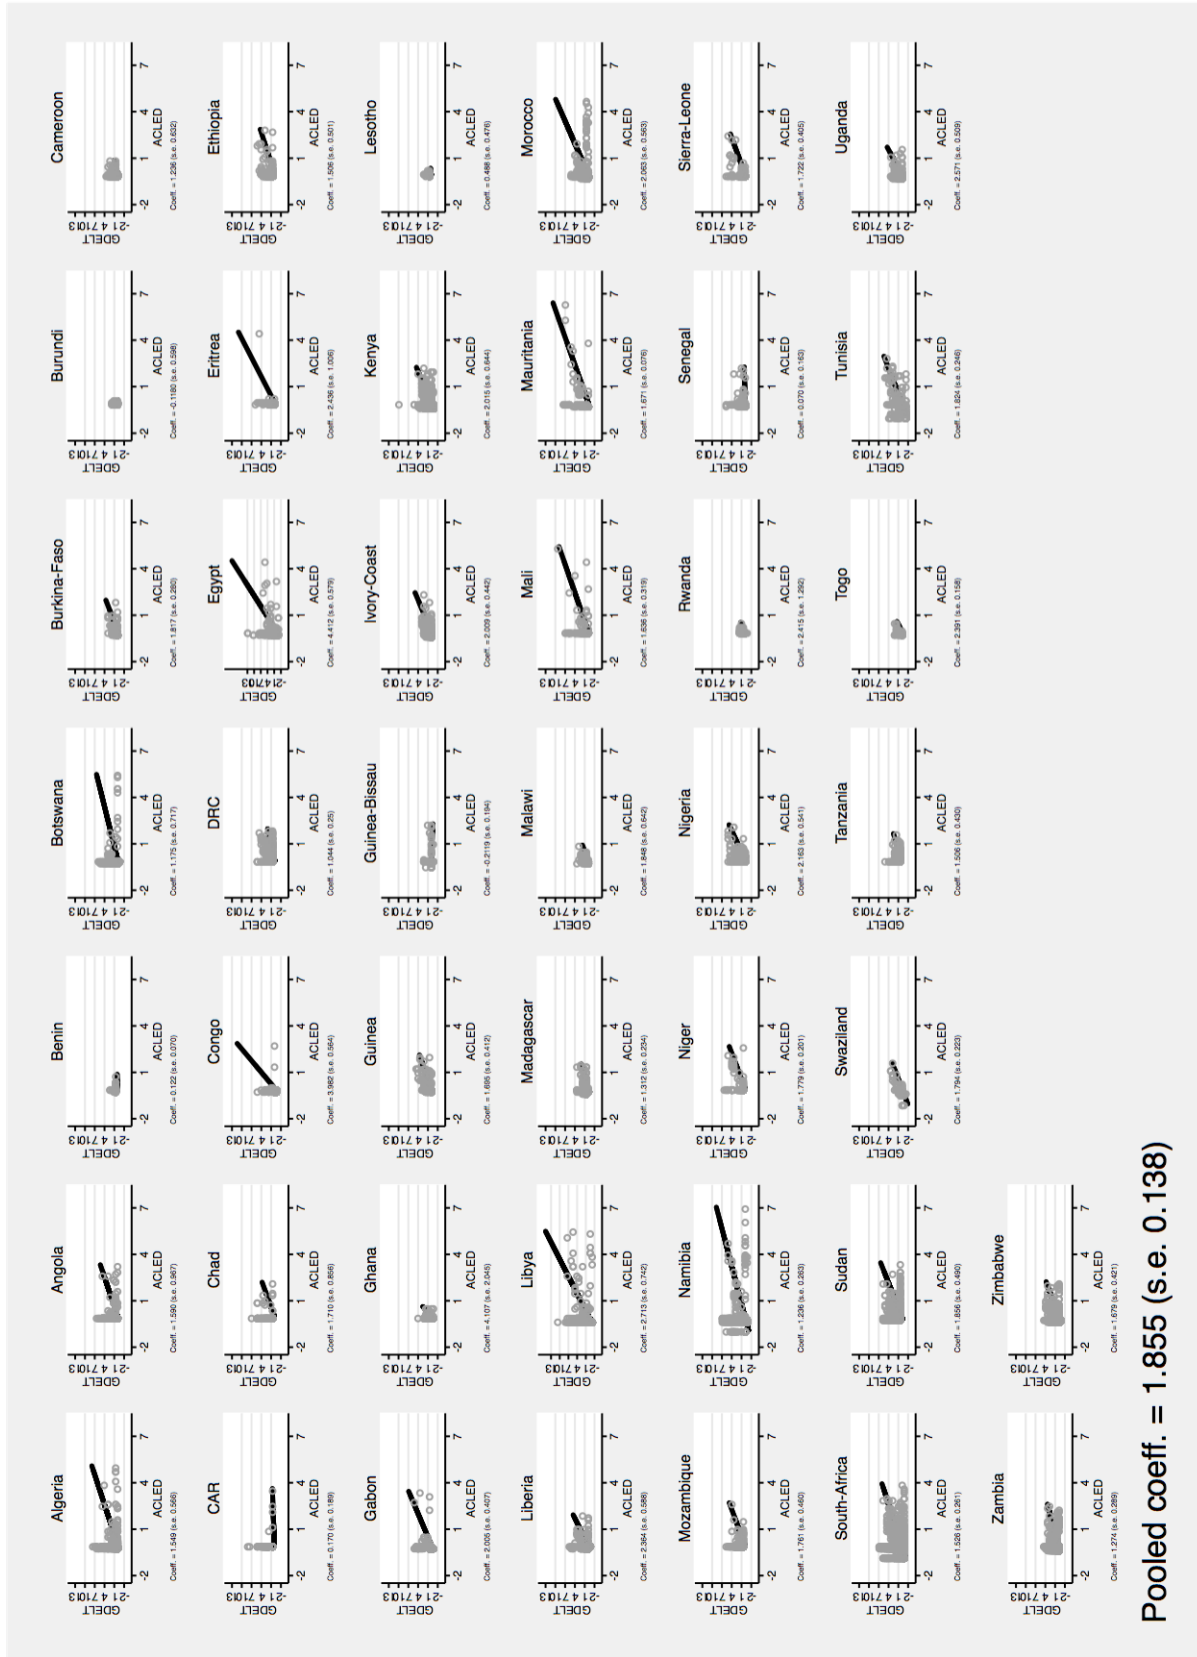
Algeria
GDELT -2 1 4 7 10 13
-2 1 4 7
ACLED
Coeff. = 1.549 (s.e. 0.568)

Angola
GDELT -2 1 4 7 10 13
-2 1 4 7
ACLED
Coeff. = 1.590 (s.e. 0.967)

Benin
GDELT -2 1 4 7 10 13
-2 1 4 7
ACLED
Coeff. = 0.122 (s.e. 0.070)

Botswana
GDELT -2 1 4 7 10 13
-2 1 4 7
ACLED
Coeff. = 1.175 (s.e. 0.717)

Burkina-Faso
GDELT -2 1 4 7 10 13
-2 1 4 7
ACLED
Coeff. = 1.817 (s.e. 0.280)

Burundi
GDELT -2 1 4 7 10 13
-2 1 4 7
ACLED
Coeff. = -0.1180 (s.e. 0.598)

Cameroon
GDELT -2 1 4 7 10 13
-2 1 4 7
ACLED
Coeff. = 1.236 (s.e. 0.632)

CAR
GDELT -2 1 4 7 10 13
-2 1 4 7
ACLED
Coeff. = 0.170 (s.e. 0.189)

Chad
GDELT -2 1 4 7 10 13
-2 1 4 7
ACLED
Coeff. = 1.710 (s.e. 0.856)

Congo
GDELT -2 1 4 7 10 13
-2 1 4 7
ACLED
Coeff. = 3.982 (s.e. 0.564)

DRC
GDELT -2 1 4 7 10 13
-2 1 4 7
ACLED
Coeff. = 1.044 (s.e. 0.25)

Egypt
GDELT -2 1 4 7 10 13
-2 1 4 7
ACLED
Coeff. = 4.412 (s.e. 0.579)

Eritrea
GDELT -2 1 4 7 10 13
-2 1 4 7
ACLED
Coeff. = 2.436 (s.e. 1.006)

Ethiopia
GDELT -2 1 4 7 10 13
-2 1 4 7
ACLED
Coeff. = 1.506 (s.e. 0.501)

Gabon
GDELT -2 1 4 7 10 13
-2 1 4 7
ACLED
Coeff. = 2.005 (s.e. 0.407)

Ghana
GDELT -2 1 4 7 10 13
-2 1 4 7
ACLED
Coeff. = 4.107 (s.e. 2.045)

Guinea
GDELT -2 1 4 7 10 13
-2 1 4 7
ACLED
Coeff. = 1.695 (s.e. 0.412)

Guinea-Bissau
GDELT -2 1 4 7 10 13
-2 1 4 7
ACLED
Coeff. = -0.219 (s.e. 0.194)

Ivory-Coast
GDELT -2 1 4 7 10 13
-2 1 4 7
ACLED
Coeff. = 2.009 (s.e. 0.442)

Kenya
GDELT -2 1 4 7 10 13
-2 1 4 7
ACLED
Coeff. = 2.015 (s.e. 0.644)

Lesotho
GDELT -2 1 4 7 10 13
-2 1 4 7
ACLED
Coeff. = 0.488 (s.e. 0.476)

Liberia
GDELT -2 1 4 7 10 13
-2 1 4 7
ACLED
Coeff. = 2.364 (s.e. 0.588)

Libya
GDELT -2 1 4 7 10 13
-2 1 4 7
ACLED
Coeff. = 2.713 (s.e. 0.742)

Madagascar
GDELT -2 1 4 7 10 13
-2 1 4 7
ACLED
Coeff. = 1.312 (s.e. 0.234)

Malawi
GDELT -2 1 4 7 10 13
-2 1 4 7
ACLED
Coeff. = 1.848 (s.e. 0.642)

Mali
GDELT -2 1 4 7 10 13
-2 1 4 7
ACLED
Coeff. = 1.536 (s.e. 0.319)

Mauritania
GDELT -2 1 4 7 10 13
-2 1 4 7
ACLED
Coeff. = 1.671 (s.e. 0.076)

Morocco
GDELT -2 1 4 7 10 13
-2 1 4 7
ACLED
Coeff. = 2.063 (s.e. 0.563)

Mozambique
GDELT -2 1 4 7 10 13
-2 1 4 7
ACLED
Coeff. = 1.761 (s.e. 0.460)

Namibia
GDELT -2 1 4 7 10 13
-2 1 4 7
ACLED
Coeff. = 1.236 (s.e. 0.263)

Niger
GDELT -2 1 4 7 10 13
-2 1 4 7
ACLED
Coeff. = 1.779 (s.e. 0.201)

Nigeria
GDELT -2 1 4 7 10 13
-2 1 4 7
ACLED
Coeff. = 2.163 (s.e. 0.541)

Rwanda
GDELT -2 1 4 7 10 13
-2 1 4 7
ACLED
Coeff. = 2.415 (s.e. 1.292)

Senegal
GDELT -2 1 4 7 10 13
-2 1 4 7
ACLED
Coeff. = 0.070 (s.e. 0.163)

Sierra-Leone
GDELT -2 1 4 7 10 13
-2 1 4 7
ACLED
Coeff. = 1.722 (s.e. 0.405)

South-Africa
GDELT -2 1 4 7 10 13
-2 1 4 7
ACLED
Coeff. = 1.526 (s.e. 0.261)

Sudan
GDELT -2 1 4 7 10 13
-2 1 4 7
ACLED
Coeff. = 1.856 (s.e. 0.490)

Swaziland
GDELT -2 1 4 7 10 13
-2 1 4 7
ACLED
Coeff. = 1.794 (s.e. 0.223)

Tanzania
GDELT -2 1 4 7 10 13
-2 1 4 7
ACLED
Coeff. = 1.506 (s.e. 0.430)

Togo
GDELT -2 1 4 7 10 13
-2 1 4 7
ACLED
Coeff. = 2.391 (s.e. 0.158)

Tunisia
GDELT -2 1 4 7 10 13
-2 1 4 7
ACLED
Coeff. = 1.824 (s.e. 0.246)

Uganda
GDELT -2 1 4 7 10 13
-2 1 4 7
ACLED
Coeff. = 2.571 (s.e. 0.509)

Zambia
GDELT -2 1 4 7 10 13
-2 1 4 7
ACLED
Coeff. = 1.274 (s.e. 0.269)

Zimbabwe
GDELT -2 1 4 7 10 13
-2 1 4 7
ACLED
Coeff. = 1.679 (s.e. 0.421)

Pooled coeff. = 1.855 (s.e. 0.138)